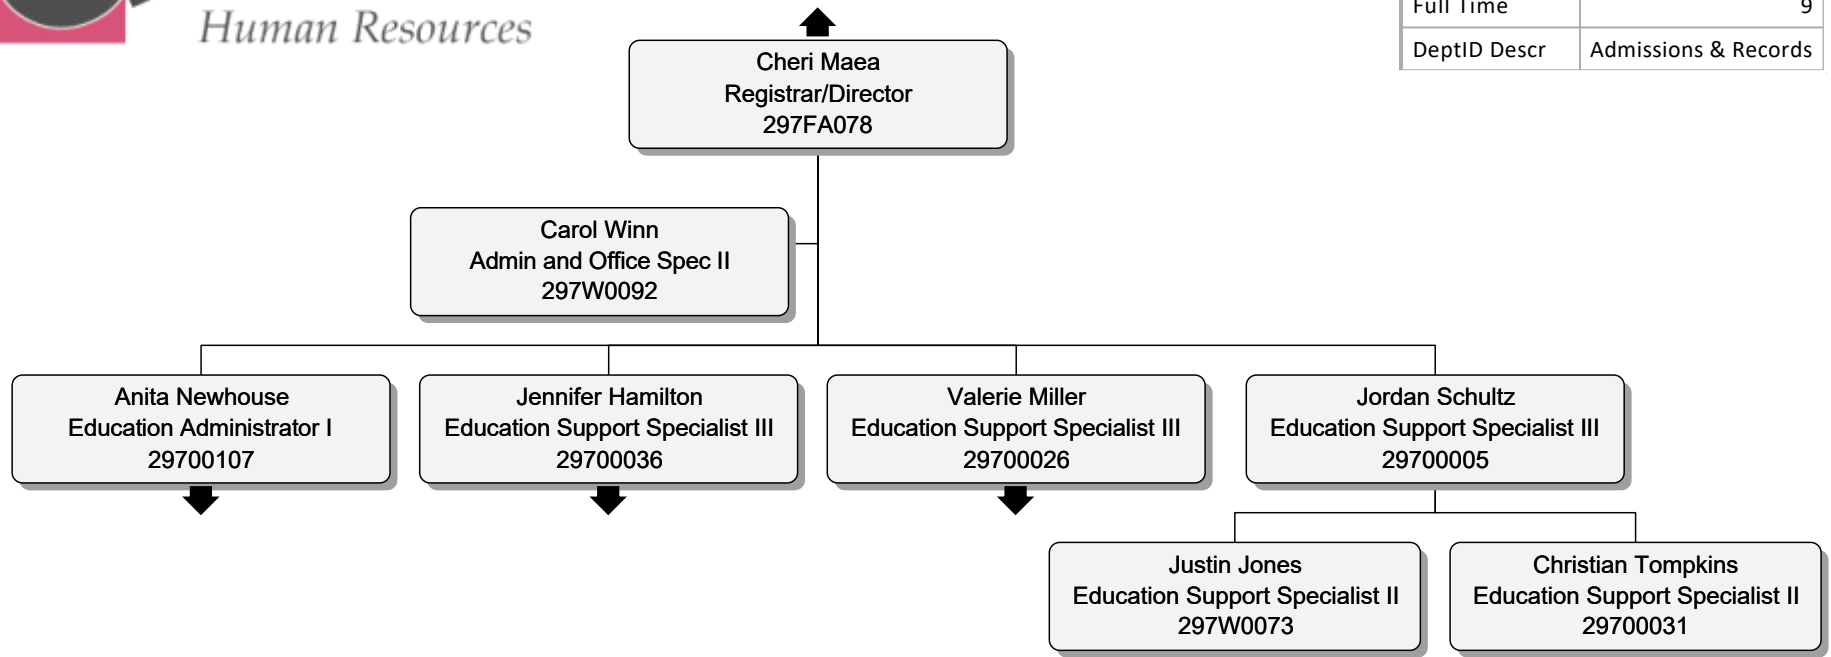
Human Resources

| Full Time | 9 |
|---|---|
| DeptID Descr | Admissions & Records |

Cheri Maea
Registrar/Director
297FA078

Carol Winn
Admin and Office Spec II
297W0092

Anita Newhouse
Education Administrator I
29700107

Jennifer Hamilton
Education Support Specialist III
29700036

Valerie Miller
Education Support Specialist III
29700026

Jordan Schultz
Education Support Specialist III
29700005

Justin Jones
Education Support Specialist II
297W0073

Christian Tompkins
Education Support Specialist II
29700031